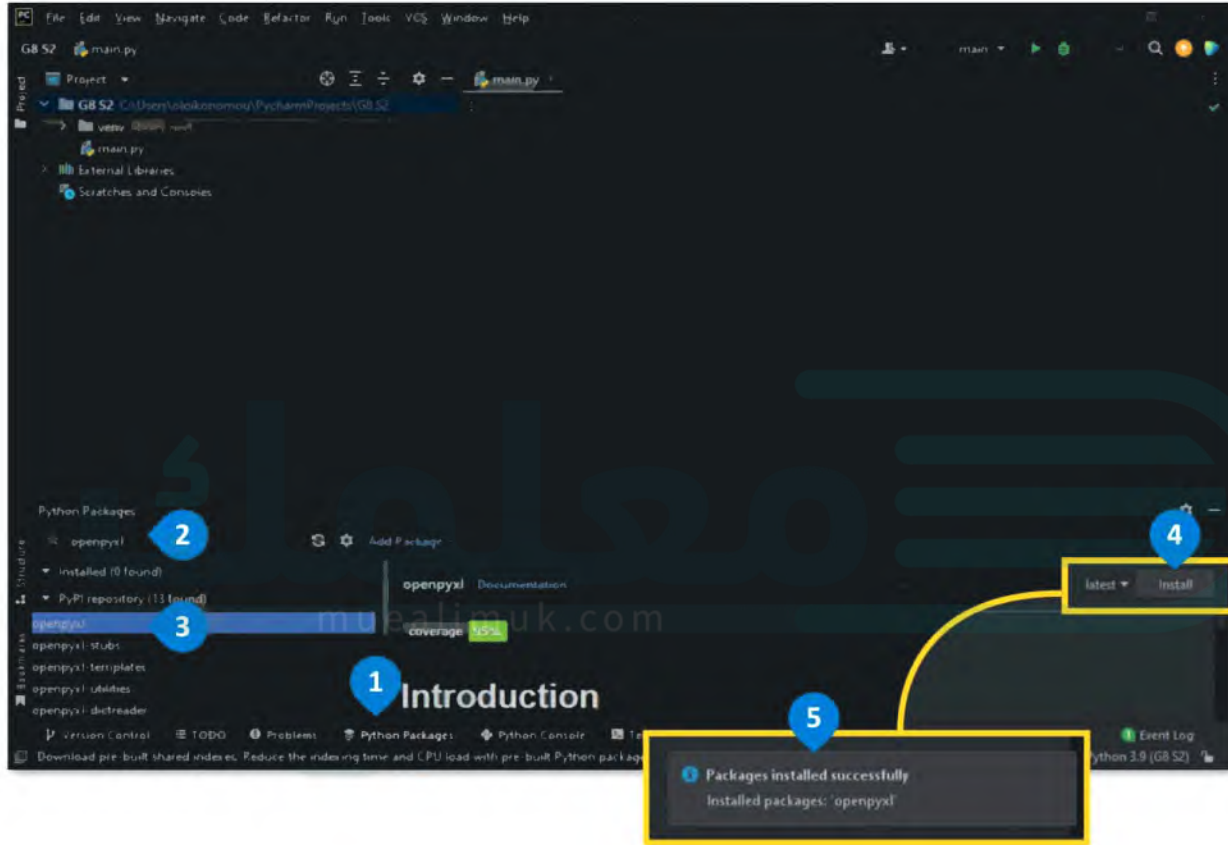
PC File Edit View Navigate Code Refactor Run Tools VCS Window Help

G8 S2 main.py

main ▾

Project ▾

main.py

G8 S2 C:\Users\oloikonomou\PycharmProjects\G8 S2

venv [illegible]

main.py

External Libraries

Scratches and Consoles

Project

Python Packages

2

openpyxl

Add Package

Installed (0 found)

PyPI repository (13 found)

3

openpyxl

openpyxl-stubs

openpyxl-templates

openpyxl-utilities

openpyxl-dictreader

openpyxl Documentation

coverage 95%

1

Introduction

4

latest ▾ Install

5

Packages installed successfully

Installed packages: 'openpyxl'

Version Control TODO Problems Python Packages Python Console Te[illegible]

Event Log

Download pre-built shared indexes: Reduce the indexing time and CPU load with pre-built Python packag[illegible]

ython 3.9 (G8 S2)

Structure

Bookmarks

mualimuk.com